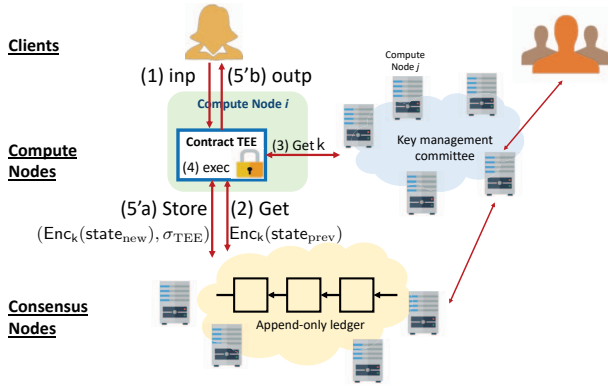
Clients

(1) inp

(5'b) outp

Compute Node *i*

Compute Node *j*

Contract TEE

(3) Get k

(4) exec

Key management committee

Compute Nodes

(5'a) Store

(2) Get

$(\mathrm{Enc_k}(\mathrm{state_{new}}), \sigma_{\mathrm{TEE}})$

$\mathrm{Enc_k}(\mathrm{state_{prev}})$

Consensus Nodes

Append-only ledger